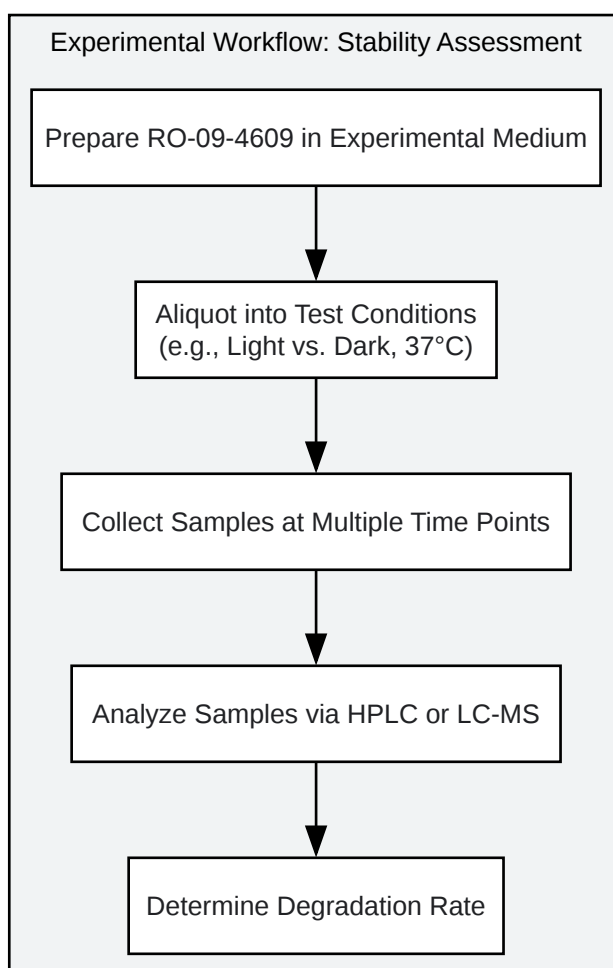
Experimental Workflow: Stability Assessment

Prepare RO-09-4609 in Experimental Medium

Aliquot into Test Conditions (e.g., Light vs. Dark, 37°C)

Collect Samples at Multiple Time Points

Analyze Samples via HPLC or LC-MS

Determine Degradation Rate